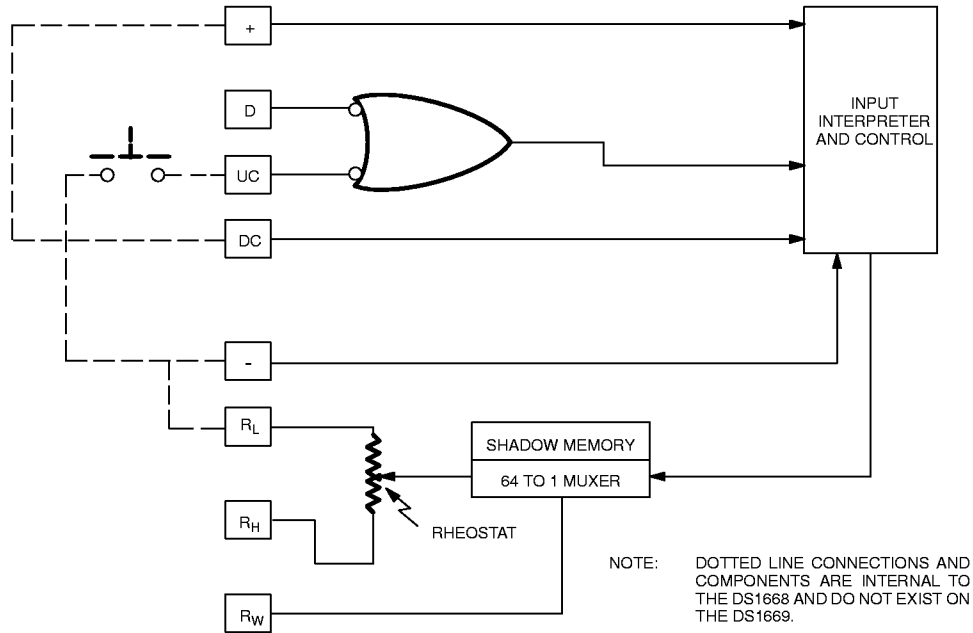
+

D

UC

DC

-

INPUT INTERPRETER AND CONTROL

$R_L$

$R_H$

$R_W$

SHADOW MEMORY

64 TO 1 MUXER

RHEOSTAT

NOTE: DOTTED LINE CONNECTIONS AND COMPONENTS ARE INTERNAL TO THE DS1668 AND DO NOT EXIST ON THE DS1669.